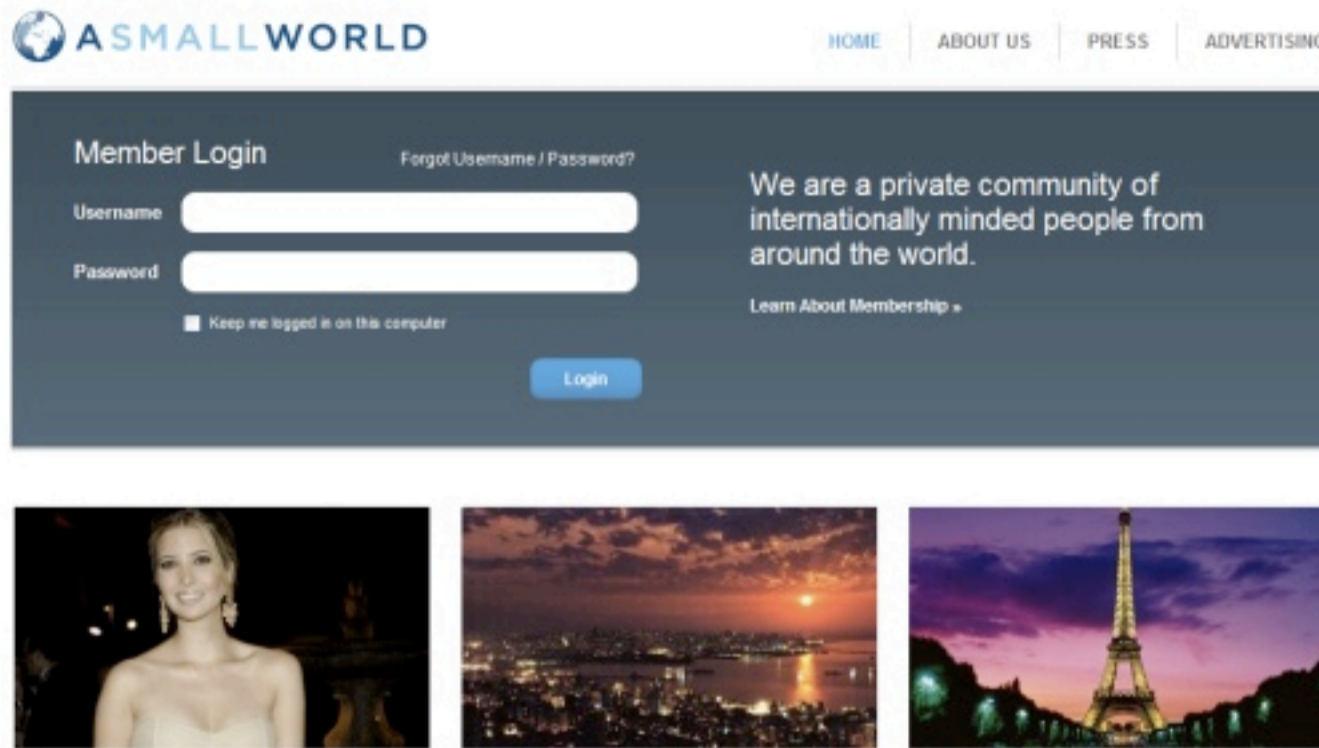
ASMALLWORLD

HOME | ABOUT US | PRESS | ADVERTISING

Member Login

Forgot Username / Password?

Username

Password

Keep me logged in on this computer

Login

We are a private community of internationally minded people from around the world.

Learn About Membership »